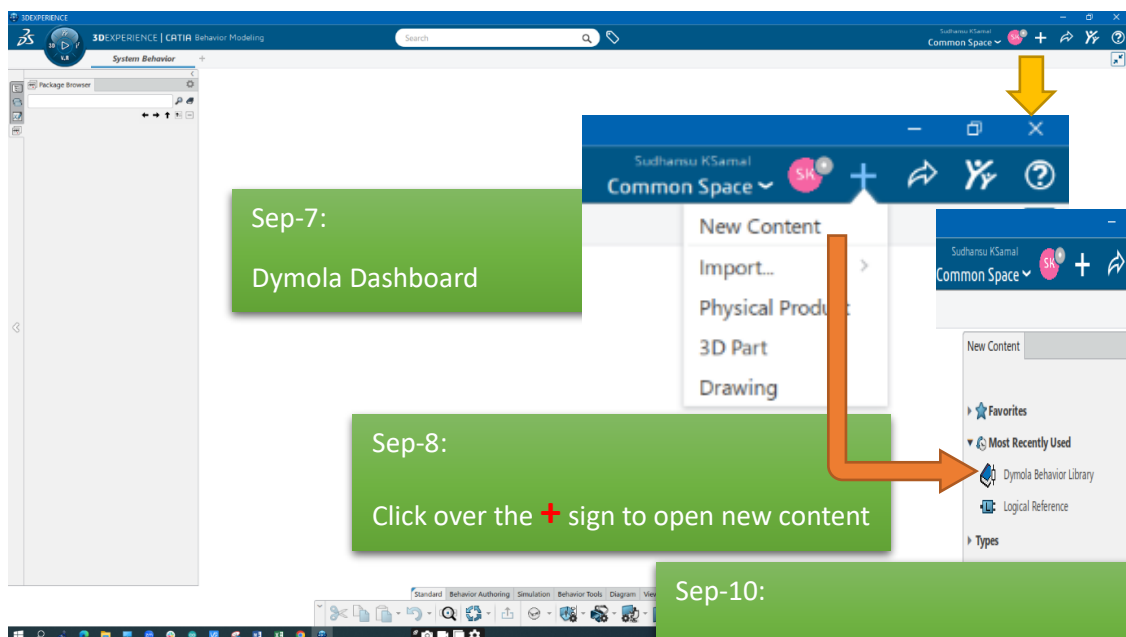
3DEXPERIENCE

3DEXPERIENCE | CATIA Behavior Modeling

Search

Sudhansu KSamal
Common Space

System Behavior

Package Browser

Sudhansu KSamal
Common Space

SK

Sep-7:

Dymola Dashboard

New Content

Import...

Physical Product

3D Part

Drawing

Sudhansu KSamal
Common Space

SK

New Content

Favorites

Most Recently Used

Dymola Behavior Library

Logical Reference

Types

Sep-8:

Click over the + sign to open new content

Sep-10:

Standard | Behavior Authoring | Simulation | Behavior Tools | Diagram | View